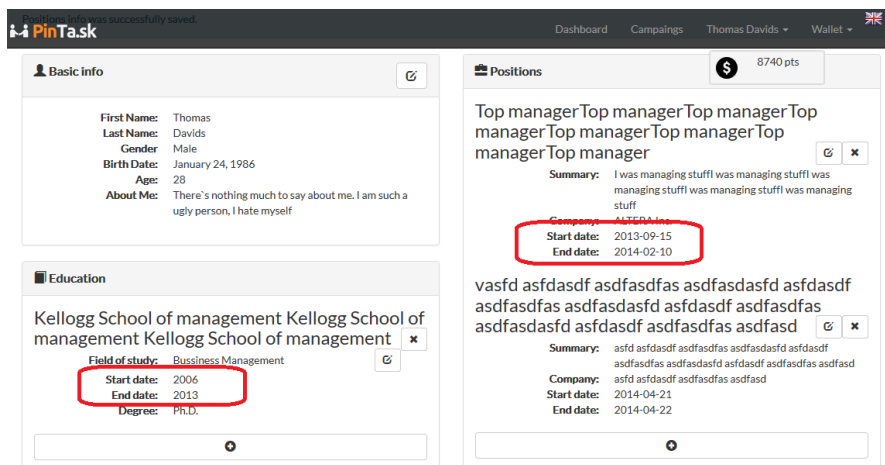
Positions Info was successfully saved.

PinTa.sk

Dashboard Campaings Thomas Davids ▾ Wallet ▾

8740 pts

Basic info

First Name: Thomas
Last Name: Davids
Gender Male
Birth Date: January 24, 1986
Age: 28
About Me: There`s nothing much to say about me. I am such a ugly person, I hate myself

Education

Kellogg School of management Kellogg School of management Kellogg School of management

Field of study: Bussiness Management
Start date: 2006
End date: 2013
Degree: Ph.D.

Positions

Top managerTop managerTop managerTop managerTop managerTop managerTop managerTop manager

Summary: I was managing stuffI was managing stuffI was managing stuffI was managing stuffI was managing stuff
Company: ALTERA Inc
Start date: 2013-09-15
End date: 2014-02-10

vasfd asfdasdf asdfasdfas asdfasdasfd asfdasdf asdfasdfas asdfasdasfd asfdasdf asdfasdfas asdfasdasfd asfdasdf asdfasdfas asdfasd

Summary: asfd asfdasdf asdfasdfas asdfasdasfd asfdasdf asdfasdfas asdfasdasfd asfdasdf asdfasdfas asdfasd
Company: asfd asfdasdf asdfasdfas asdfasd
Start date: 2014-04-21
End date: 2014-04-22